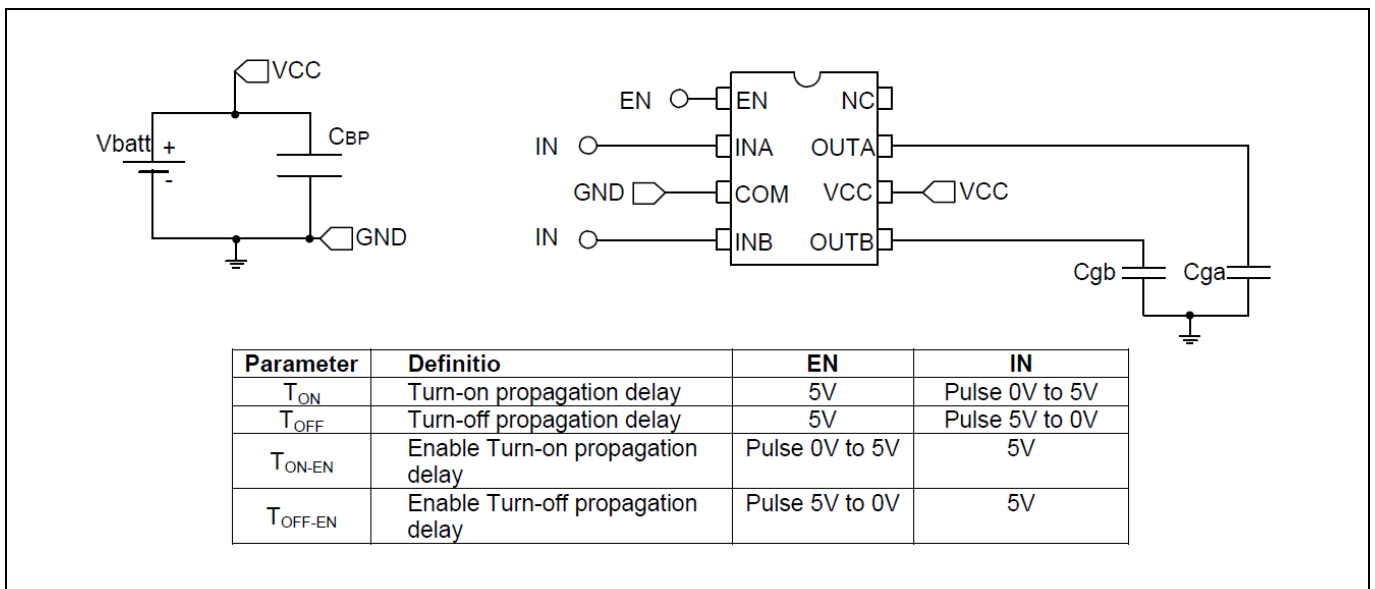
VCC

Vbatt +

-

CBP

GND

EN

EN

NC

IN

INA

OUTA

GND

COM

VCC

VCC

IN

INB

OUTB

Cgb

Cga

| Parameter | Definitio | EN | IN |
|---|---|---|---|
| $T_{ON}$ | Turn-on propagation delay | 5V | Pulse 0V to 5V |
| $T_{OFF}$ | Turn-off propagation delay | 5V | Pulse 5V to 0V |
| $T_{ON-EN}$ | Enable Turn-on propagation delay | Pulse 0V to 5V | 5V |
| $T_{OFF-EN}$ | Enable Turn-off propagation delay | Pulse 5V to 0V | 5V |